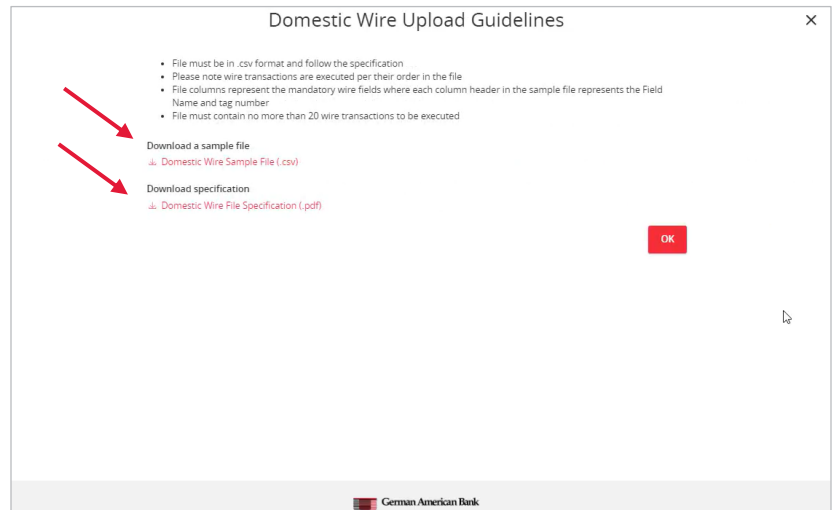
Domestic Wire Upload Guidelines

×

- File must be in .csv format and follow the specification
- Please note wire transactions are executed per their order in the file
- File columns represent the mandatory wire fields where each column header in the sample file represents the Field Name and tag number
- File must contain no more than 20 wire transactions to be executed

Download a sample file

Domestic Wire Sample File (.csv)

Download specification

Domestic Wire File Specification (.pdf)

OK

German American Bank